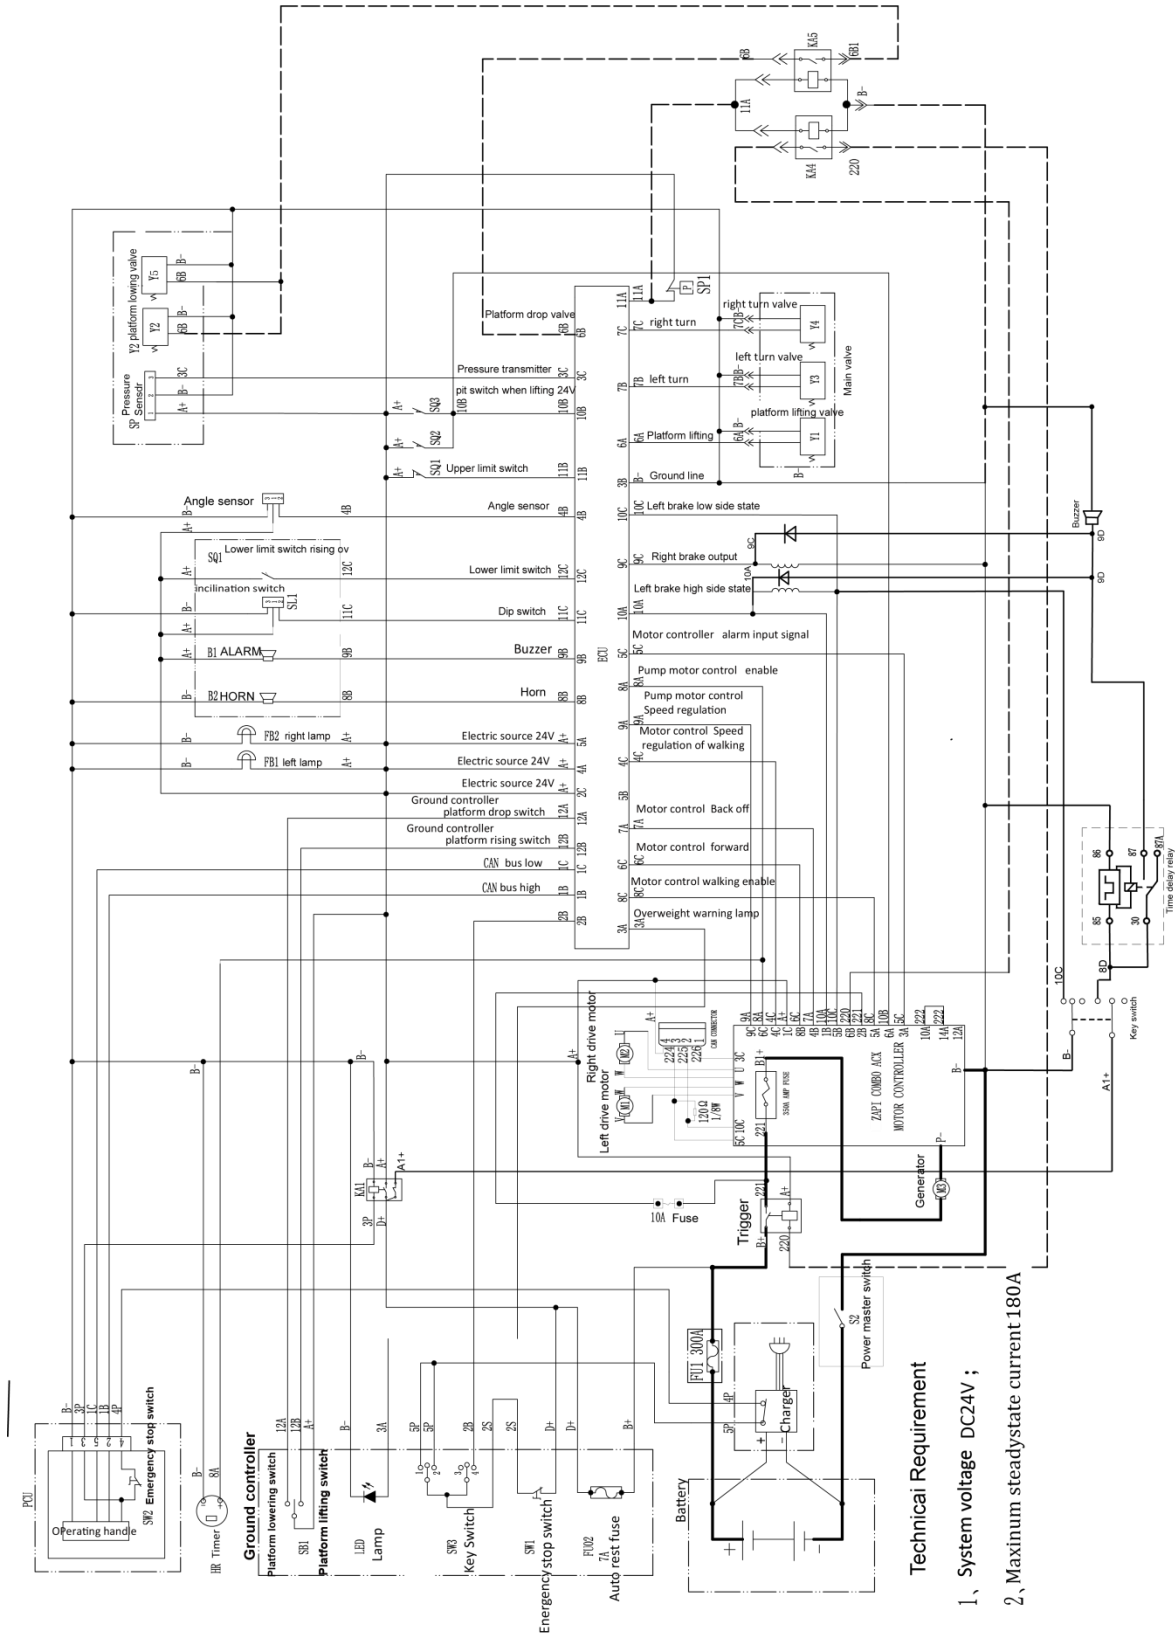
KA5
6B
6B1
11A
B-
KA4
220
Y2 platform lowing valve
Y5
6B
B-
Y2
6B
B-
SP Pressure Sensor
3C
A+
Platform drop valve
6B
6B
11A
11A
P
SP1
right turn valve
7C
right turn
7C
B-
Y4
left turn valve
Pressure transmitter
3C
3C
7B
left turn
7B
B-
Y3
Main valve
pit switch when lifting 24V
10B
10B
A+
SQ3
platform lifting valve
A+
SQ2
6A
Platform lifting
6A
B-
Y1
A+
SQ1
Upper limit switch
11B
11B
3B
Ground line
B-
Angle sensor
A+
Angle sensor
4B
4B
10C
Left brake low side state
Buzzer
9D
SQ1
Lower limit switch rising ov
A+
12C
Lower limit switch
12C
9C
Right brake output
9C
10A
incilination switch
B-
SL1
Left brake high side state
9D
11C
Dip switch
11C
10A
A+
Motor controller alarm input signal
5C
A+
B1 ALARM
9B
Buzzer
9B
ECU
B-
B2 HORN
8B
Horn
8B
8A
Pump motor control enable
Pump motor control Speed regulation
9A
B-
FB2 right lamp
A+
Electric source 24V
5A
Motor control Speed regulation of walking
4C
B-
FB1 left lamp
A+
Electric source 24V
4A
Electric source 24V
2C
5B
Ground controller platform drop switch
12A
7A
Motor control Back off
Ground controller platform rising switch
12B
1C
6C
Motor control forward
86
87
87A
CAN bus low
1C
CAN bus high
1B
1B
8C
Motor control walking enable
85
30
Time delay relay
2B
2B
3A
Overweight warning lamp
8D
10C
Key switch
Right drive motor
Left drive motor
A+
M2
M1
CAN CONNECTOR
224
225
226
120Ω 1/8W
350A AMP FUSE
ZAPI COMBO ACX MOTOR CONTROLLER
9C 9A 6C 8A 4C 4C 1C 6C 4B 7A 1B 10A 5B 10C 6B 220 2B 221 8C 5A 6A 10B 3A 5C
10A 222 222 14A 12A
B-
B-
A1+
B-
B-
A+
B-
A1+
KA1
3P
D+
B+
P-
Generator
M3
10A Fuse
Trigger
221
A+
B+
220
S2
Power master switch
FU1 300A
4P
5P
Charger
Battery
B- 3P 1C 1B 4P
PCU
SW2 Emergency stop switch
OPerating handle
HR Timer
B-
8A
Ground controller
Platform lowering switch
Platform lifting switch
12A
12B
A+
SB1
B-
3A
LED Lamp
5P
5P
2B
2S
2S
D+
D+
B+
SW3 Key Switch
SW1 Energency stop switch
FU02 7A Auto rest fuse
Technicai Requirement
1、System voltage DC24V；
2、Maxinum steadystate current 180A